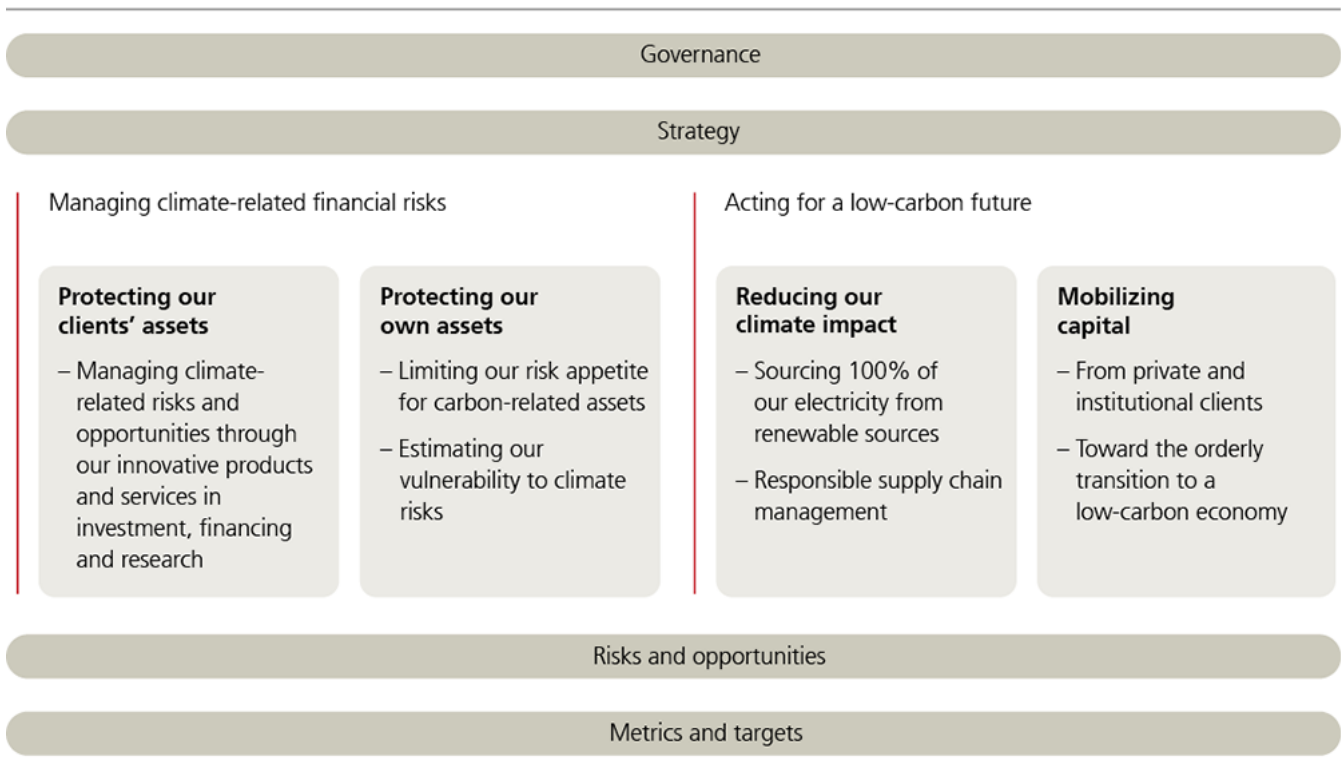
Governance

Strategy

Managing climate-related financial risks

Protecting our clients' assets

– Managing climate-related risks and opportunities through our innovative products and services in investment, financing and research

Protecting our own assets

– Limiting our risk appetite for carbon-related assets

– Estimating our vulnerability to climate risks

Acting for a low-carbon future

Reducing our climate impact

– Sourcing 100% of our electricity from renewable sources

– Responsible supply chain management

Mobilizing capital

– From private and institutional clients

– Toward the orderly transition to a low-carbon economy

Risks and opportunities

Metrics and targets